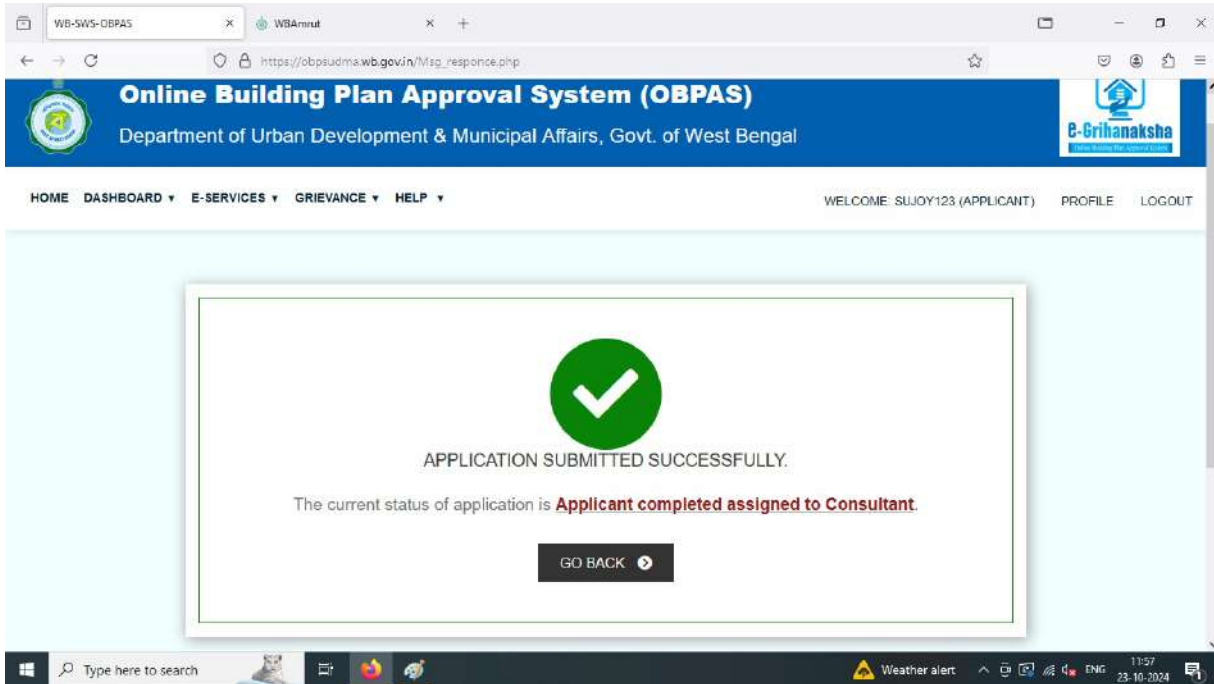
WB-SWS-OBPAS
WBAmrut
https://obpsudma.wb.gov.in/Msg_responce.php

Online Building Plan Approval System (OBPAS)
Department of Urban Development & Municipal Affairs, Govt. of West Bengal
e-Grihanaksha

HOME DASHBOARD ▾ E-SERVICES ▾ GRIEVANCE ▾ HELP ▾
WELCOME: SUJOY123 (APPLICANT) PROFILE LOGOUT

APPLICATION SUBMITTED SUCCESSFULLY.

The current status of application is Applicant completed assigned to Consultant.

GO BACK

Type here to search
Weather alert
ENG
11:57
23-10-2024